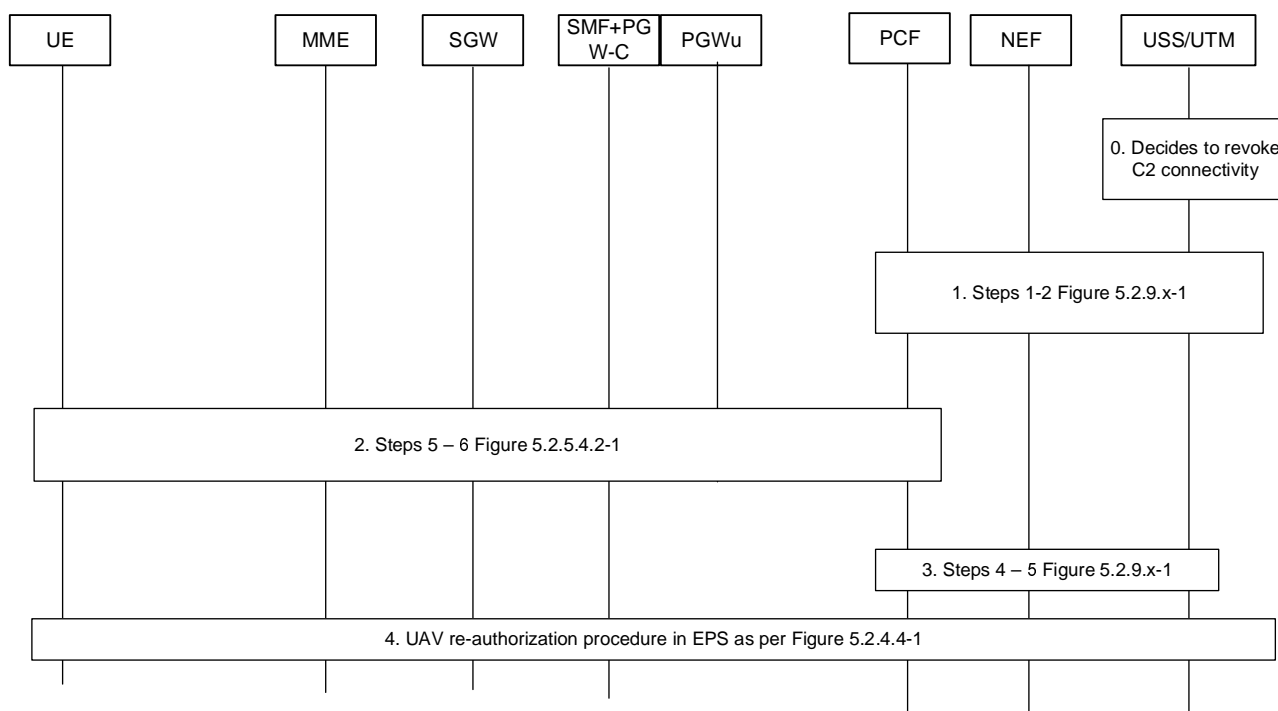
UE

MME

SGW

SMF+PGW-C

PGWu

PCF

NEF

USS/UTM

0. Decides to revoke C2 connectivity

1. Steps 1-2 Figure 5.2.9.x-1

2. Steps 5 – 6 Figure 5.2.5.4.2-1

3. Steps 4 – 5 Figure 5.2.9.x-1

4. UAV re-authorization procedure in EPS as per Figure 5.2.4.4-1